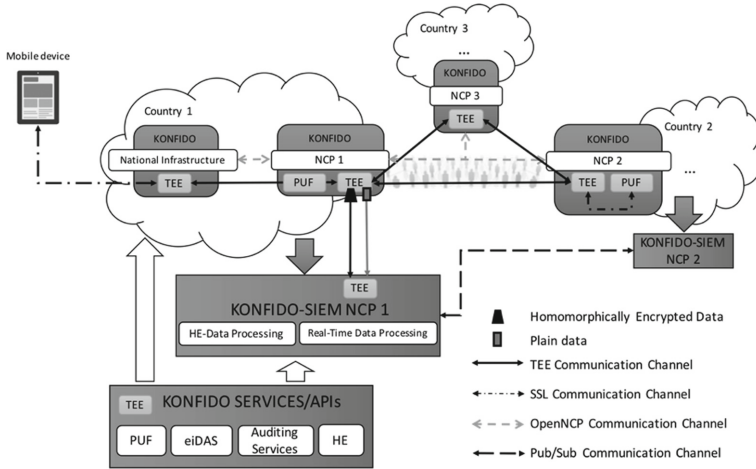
Mobile device

Country 1

KONFIDO

National Infrastructure

TEE

KONFIDO

NCP 1

PUF

TEE

Country 3

...

KONFIDO

NCP 3

TEE

KONFIDO

NCP 2

TEE

PUF

Country 2

...

KONFIDO-SIEM NCP 2

TEE

KONFIDO-SIEM NCP 1

HE-Data Processing

Real-Time Data Processing

Homomorphically Encrypted Data

Plain data

TEE Communication Channel

SSL Communication Channel

OpenNCP Communication Channel

Pub/Sub Communication Channel

TEE

KONFIDO SERVICES/APIs

PUF

eiDAS

Auditing Services

HE